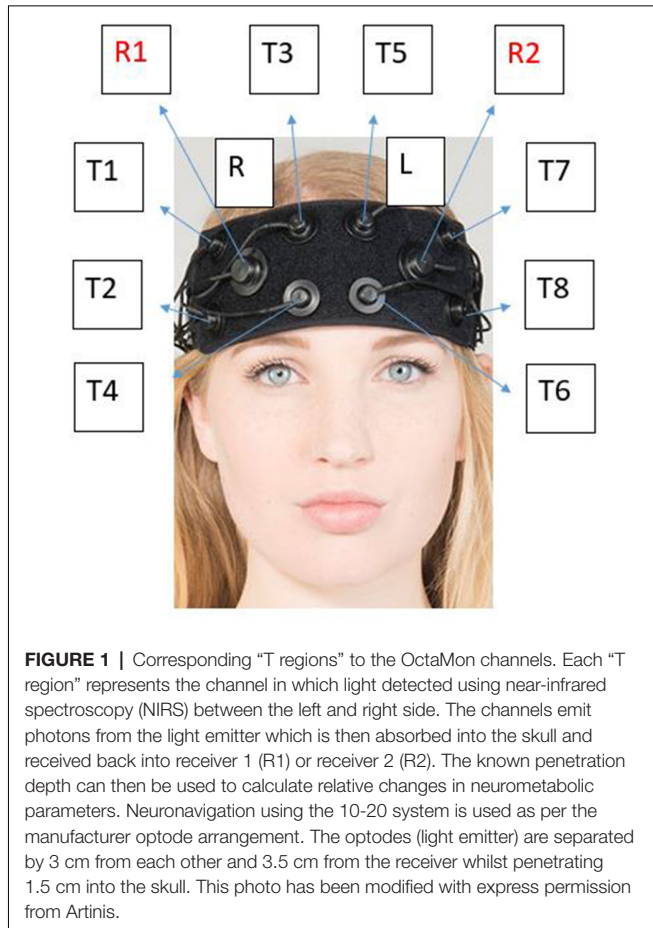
R1

T3

T5

R2

T1

R

L

T7

T2

T8

T4

T6

**FIGURE 1 |** Corresponding "T regions" to the OctaMon channels. Each "T region" represents the channel in which light detected using near-infrared spectroscopy (NIRS) between the left and right side. The channels emit photons from the light emitter which is then absorbed into the skull and received back into receiver 1 (R1) or receiver 2 (R2). The known penetration depth can then be used to calculate relative changes in neurometabolic parameters. Neuronavigation using the 10-20 system is used as per the manufacturer optode arrangement. The optodes (light emitter) are separated by 3 cm from each other and 3.5 cm from the receiver whilst penetrating 1.5 cm into the skull. This photo has been modified with express permission from Artinis.